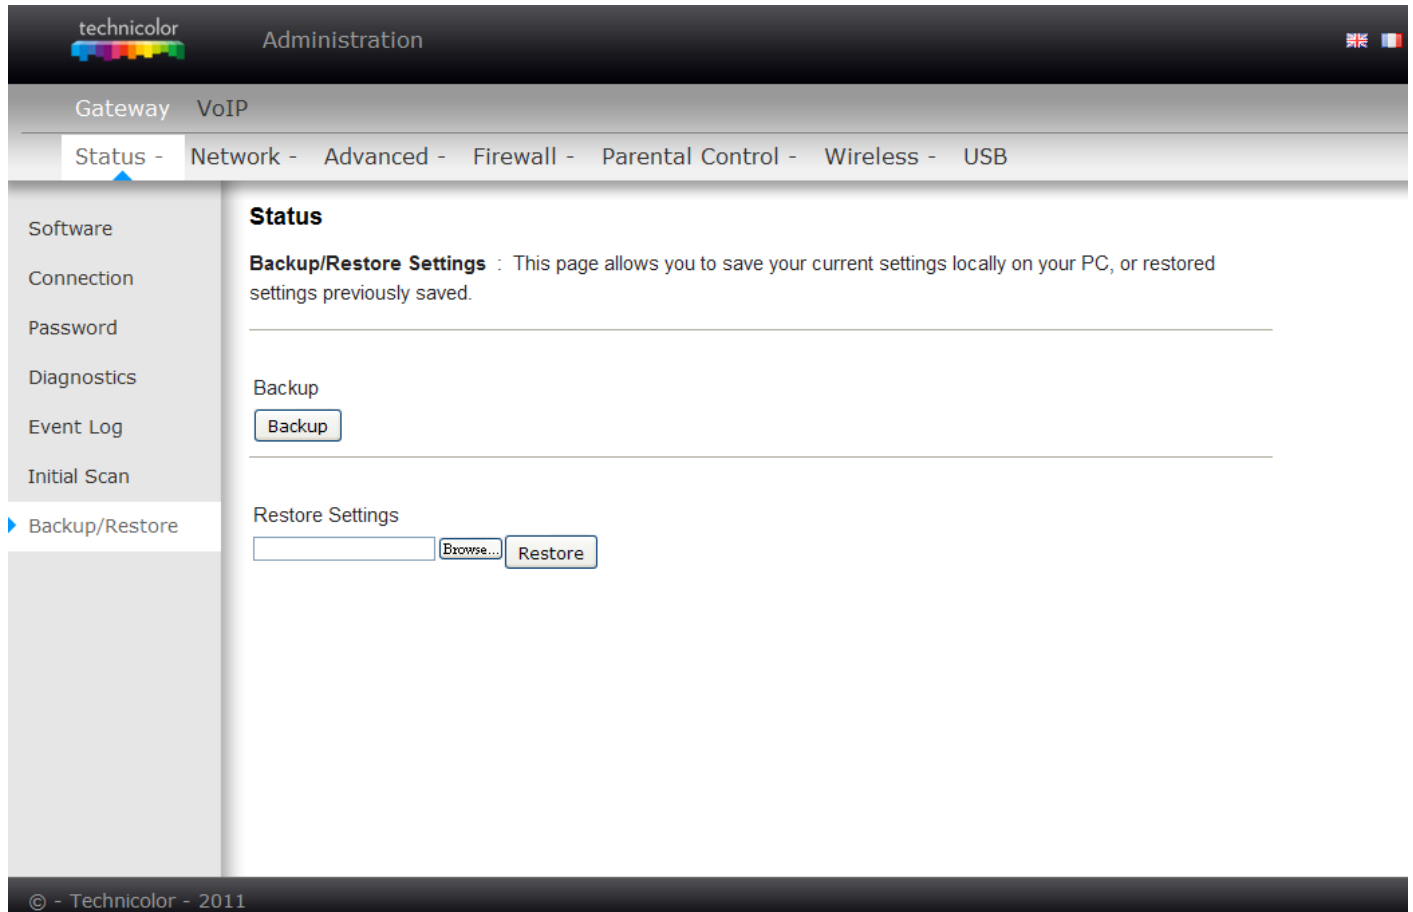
technicolor

Administration

Gateway VoIP

Status - Network - Advanced - Firewall - Parental Control - Wireless - USB

Software

Connection

Password

Diagnostics

Event Log

Initial Scan

Backup/Restore

Status

Backup/Restore Settings : This page allows you to save your current settings locally on your PC, or restored settings previously saved.

Backup

Backup

Restore Settings

Browse... Restore

© - Technicolor - 2011